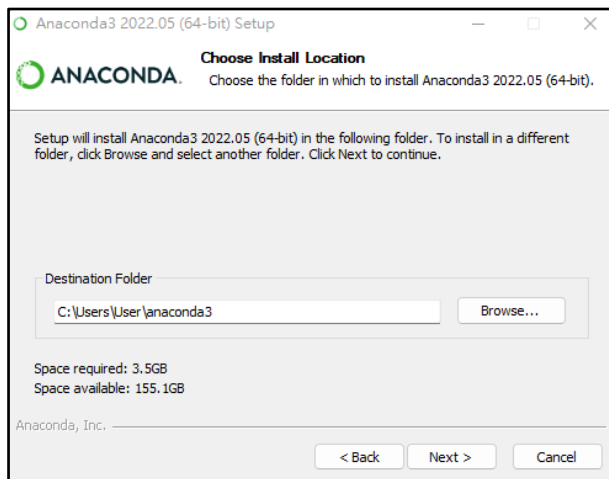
Anaconda3 2022.05 (64-bit) Setup

ANACONDA.

Choose Install Location

Choose the folder in which to install Anaconda3 2022.05 (64-bit).

Setup will install Anaconda3 2022.05 (64-bit) in the following folder. To install in a different folder, click Browse and select another folder. Click Next to continue.

Destination Folder

C:\Users\User\anaconda3

Browse...

Space required: 3.5GB
Space available: 155.1GB

Anaconda, Inc.

< Back

Next >

Cancel